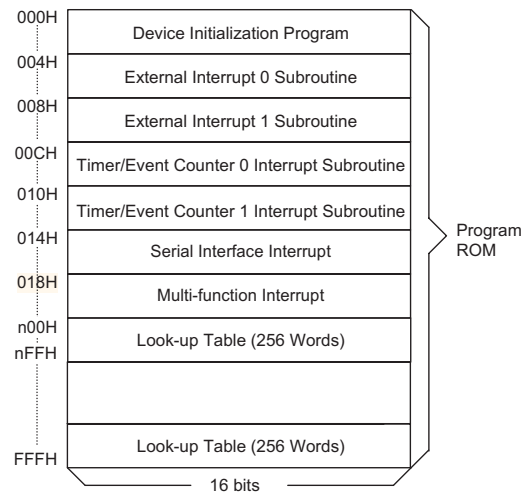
000H
Device Initialization Program
004H
External Interrupt 0 Subroutine
008H
External Interrupt 1 Subroutine
00CH
Timer/Event Counter 0 Interrupt Subroutine
010H
Timer/Event Counter 1 Interrupt Subroutine
014H
Serial Interface Interrupt
018H
Multi-function Interrupt
n00H
nFFH
Look-up Table (256 Words)
FFFH
Look-up Table (256 Words)
16 bits
Program ROM